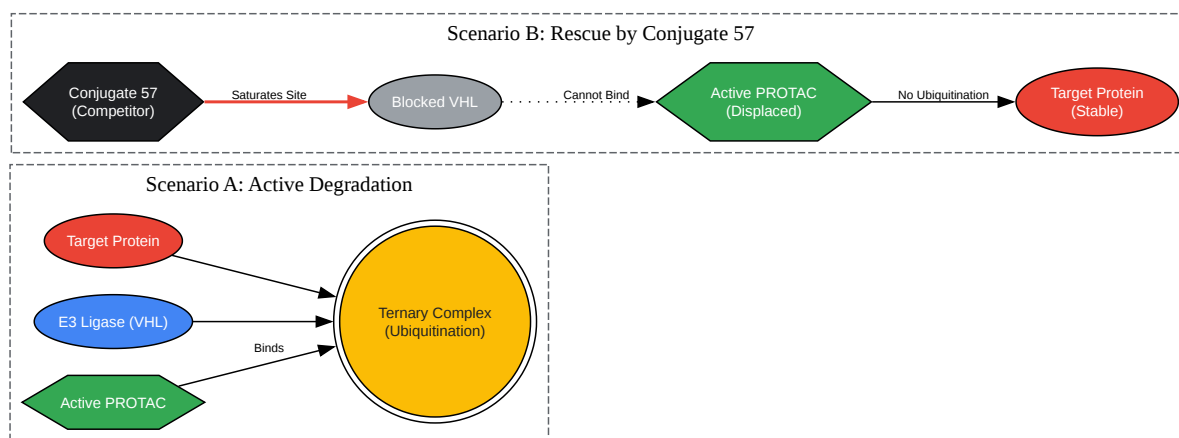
Scenario B: Rescue by Conjugate 57

Conjugate 57
(Competitor)

Saturates Site

Blocked VHL

Cannot Bind

Active PROTAC
(Displaced)

No Ubiquitination

Target Protein
(Stable)

Scenario A: Active Degradation

Target Protein

E3 Ligase (VHL)

Binds

Active PROTAC

Ternary Complex
(Ubiquitination)